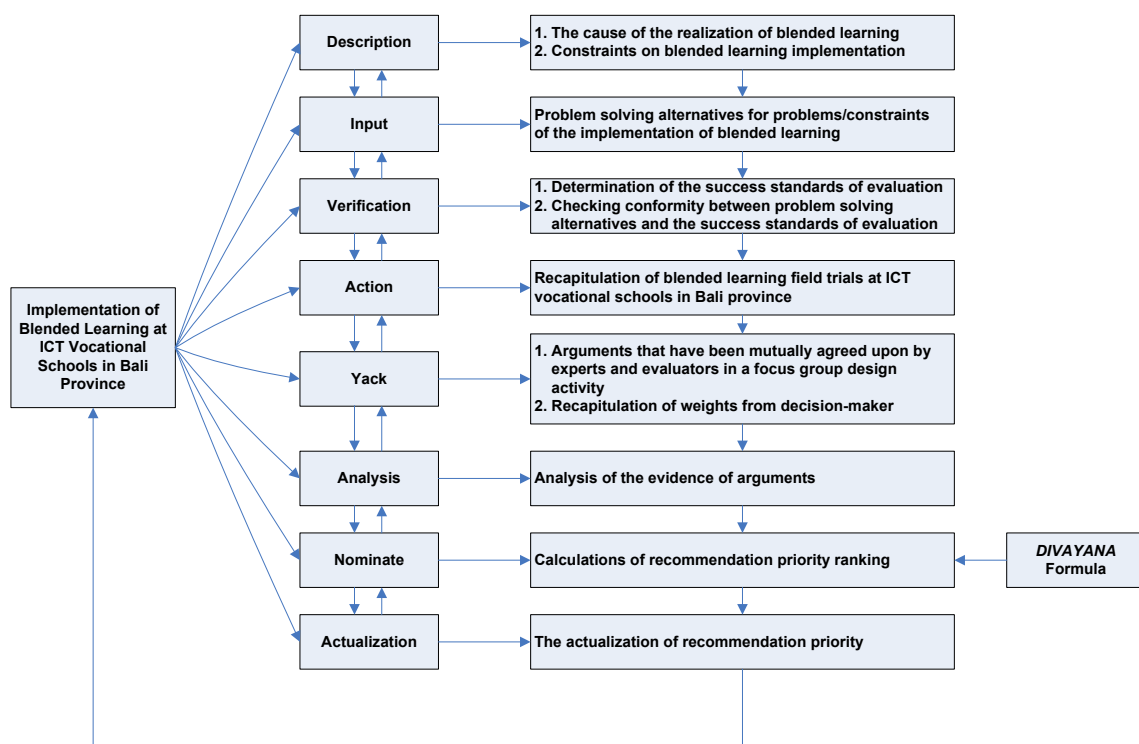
Implementation of Blended Learning at ICT Vocational Schools in Bali Province

Description

1. The cause of the realization of blended learning
2. Constraints on blended learning implementation

Input

Problem solving alternatives for problems/constraints of the implementation of blended learning

Verification

1. Determination of the success standards of evaluation
2. Checking conformity between problem solving alternatives and the success standards of evaluation

Action

Recapitulation of blended learning field trials at ICT vocational schools in Bali province

Yack

1. Arguments that have been mutually agreed upon by experts and evaluators in a focus group design activity
2. Recapitulation of weights from decision-maker

Analysis

Analysis of the evidence of arguments

Nominate

Calculations of recommendation priority ranking

*DIVAYANA* Formula

Actualization

The actualization of recommendation priority